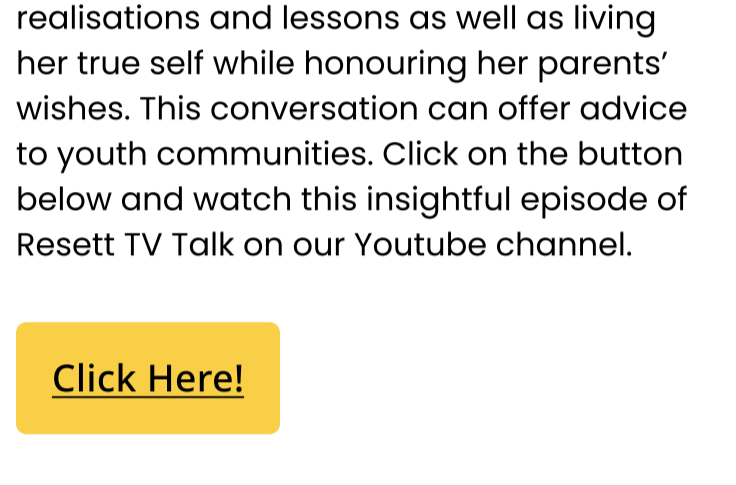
realisations and lessons as well as living her true self while honouring her parents' wishes. This conversation can offer advice to youth communities. Click on the button below and watch this insightful episode of Resett TV Talk on our Youtube channel.

Click Here!